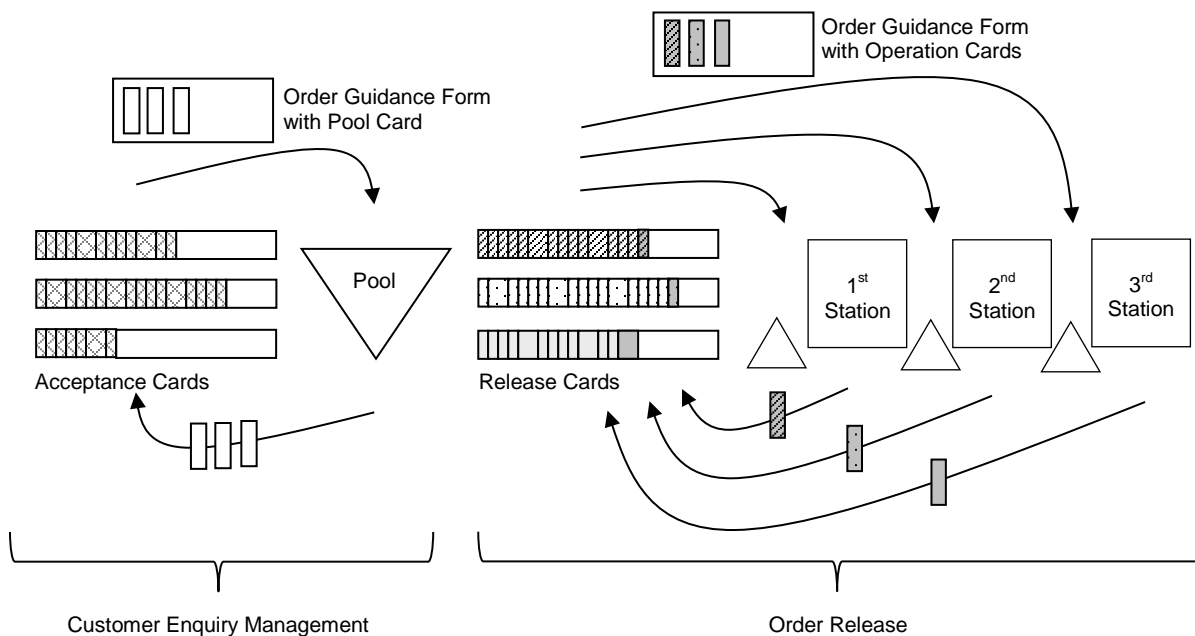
Order Guidance Form with Operation Cards

Order Guidance Form with Pool Card

Pool

$1^{st}$ Station

$2^{nd}$ Station

$3^{rd}$ Station

Acceptance Cards

Release Cards

Customer Enquiry Management

Order Release